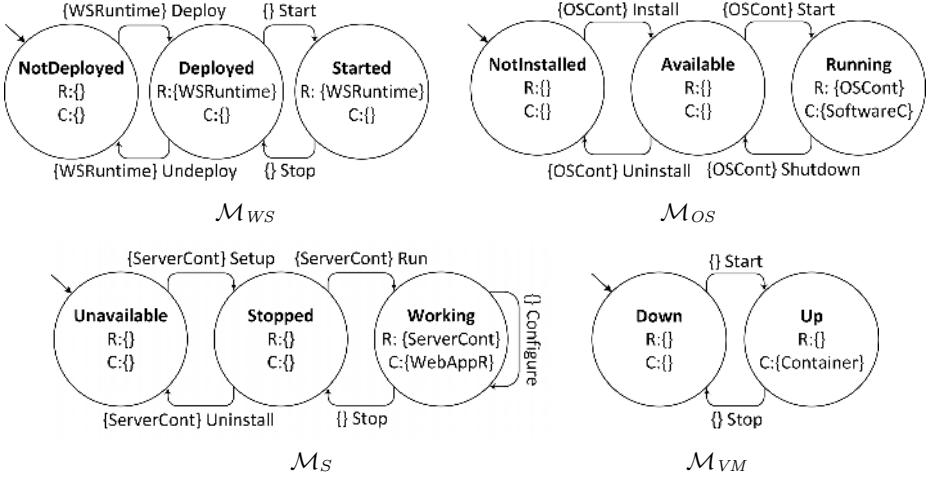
{WSRuntime} Deploy

{} Start

NotDeployed
R:{}
C:{}

Deployed
R:{WSRuntime}
C:{}

Started
R: {WSRuntime}
C:{}

{WSRuntime} Undeploy

{} Stop

$\mathcal{M}_{WS}$

{OSCont} Install

{OSCont} Start

NotInstalled
R:{}
C:{}

Available
R:{}
C:{}

Running
R: {OSCont}
C:{SoftwareC}

{OSCont} Uninstall

{OSCont} Shutdown

$\mathcal{M}_{OS}$

{ServerCont} Setup

{ServerCont} Run

Unavailable
R:{}
C:{}

Stopped
R:{}
C:{}

Working
R: {ServerCont}
C:{WebAppR}

{} Configure

{ServerCont} Uninstall

{} Stop

$\mathcal{M}_{S}$

{} Start

Down
R:{}
C:{}

Up
R:{}
C:{Container}

{} Stop

$\mathcal{M}_{VM}$